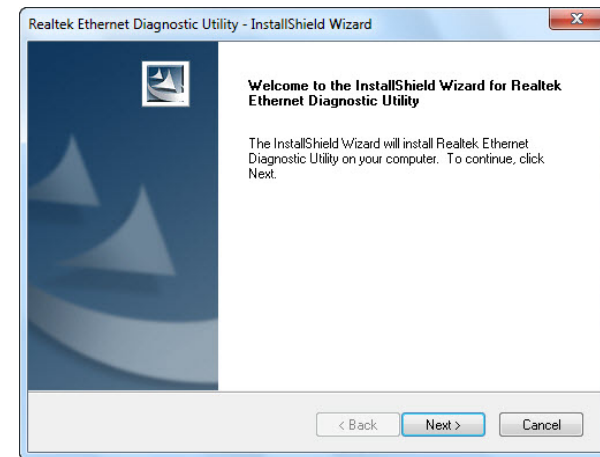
Realtek Ethernet Diagnostic Utility - InstallShield Wizard

x

Welcome to the InstallShield Wizard for Realtek Ethernet Diagnostic Utility

The InstallShield Wizard will install Realtek Ethernet Diagnostic Utility on your computer. To continue, click Next.

< Back

Next >

Cancel